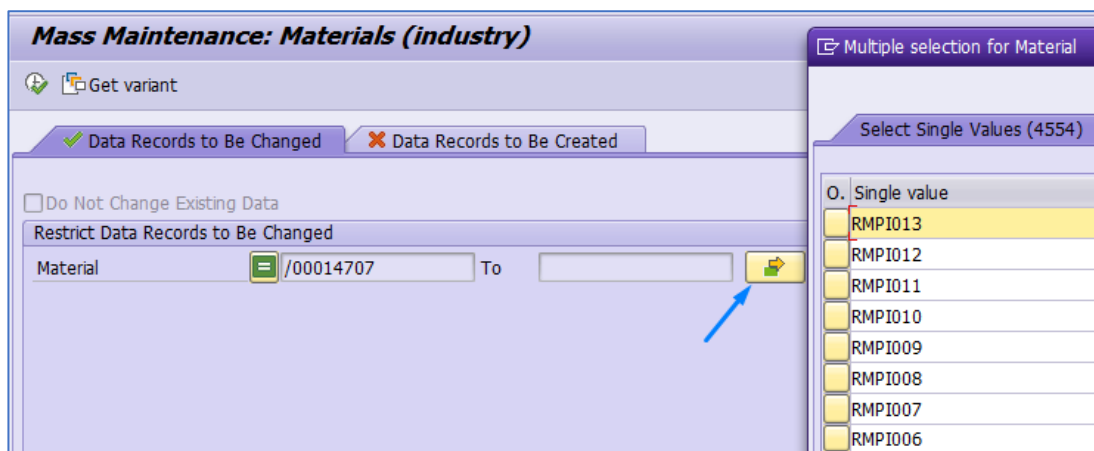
Mass Maintenance: Materials (industry)

Get variant

Data Records to Be Changed

Data Records to Be Created

Do Not Change Existing Data

Restrict Data Records to Be Changed

Material

/00014707

To

Multiple selection for Material

Select Single Values (4554)

| O. | Single value |
|---|---|
| | RMPI013 |
| | RMPI012 |
| | RMPI011 |
| | RMPI010 |
| | RMPI009 |
| | RMPI008 |
| | RMPI007 |
| | RMPI006 |